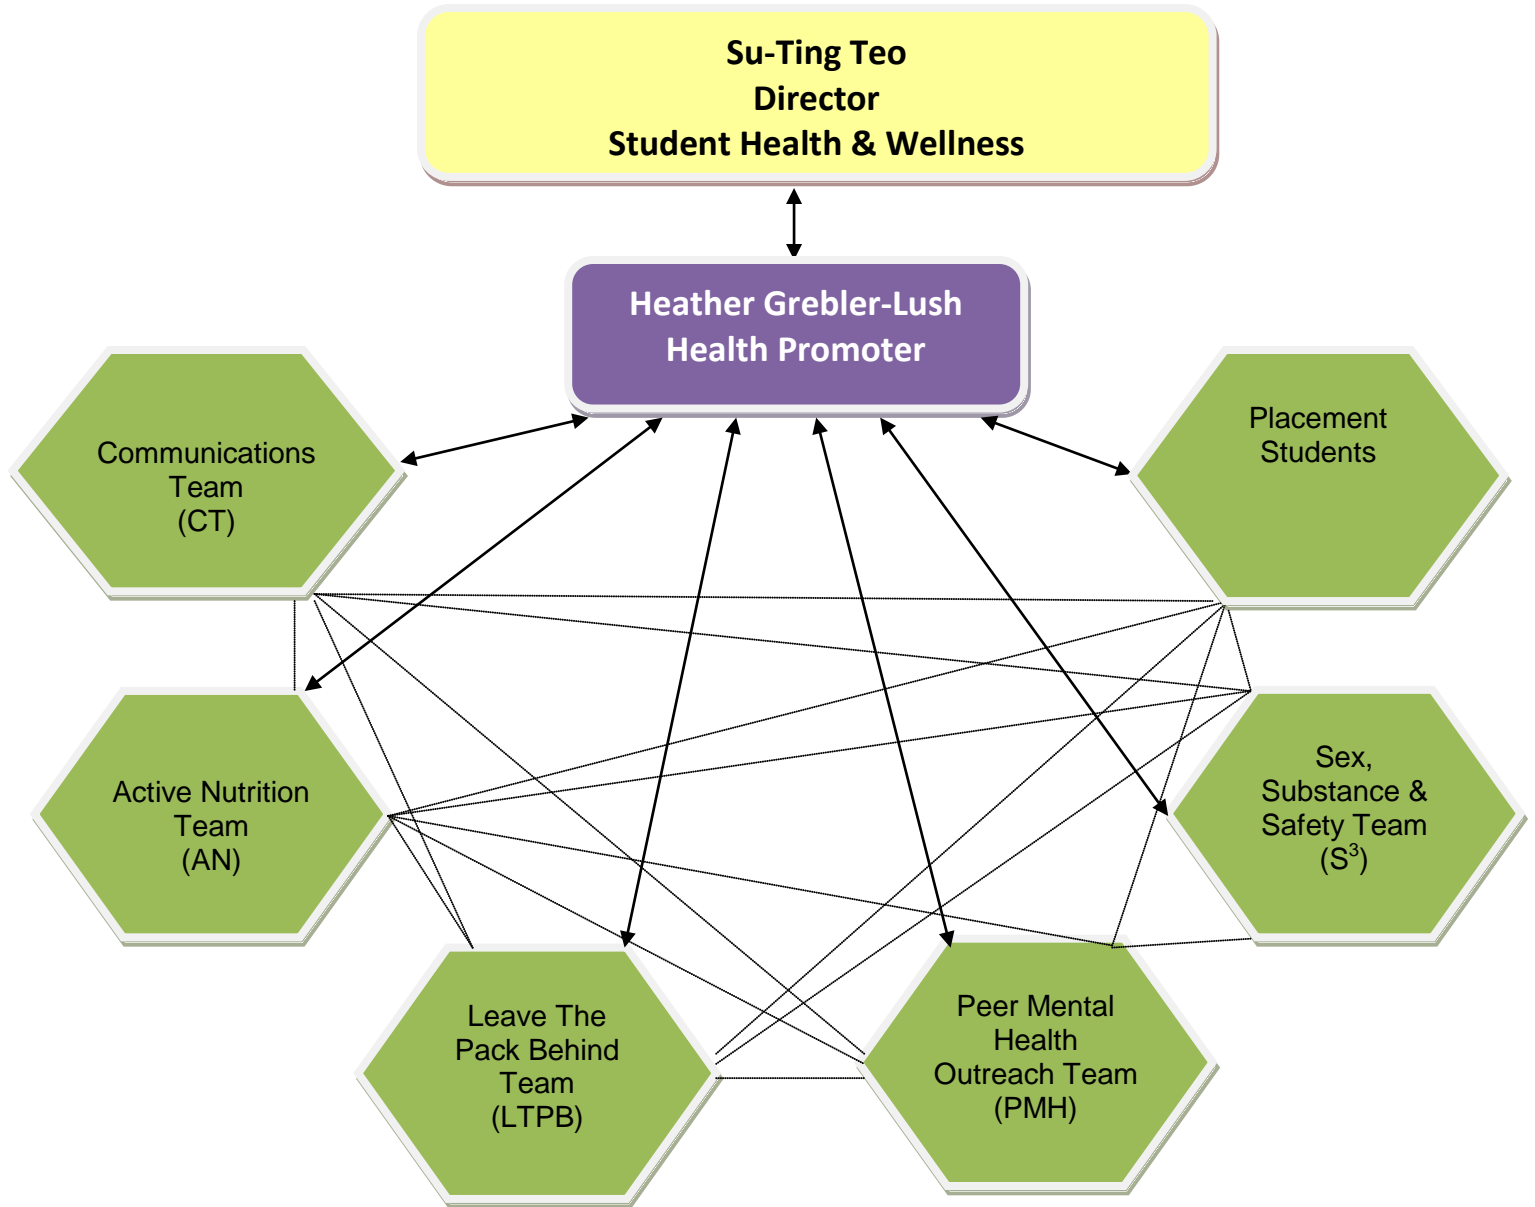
Su-Ting Teo
Director
Student Health & Wellness

Heather Grebler-Lush
Health Promoter

Communications Team (CT)

Placement Students

Active Nutrition Team (AN)

Sex, Substance & Safety Team ($S^3$)

Leave The Pack Behind Team (LTPB)

Peer Mental Health Outreach Team (PMH)